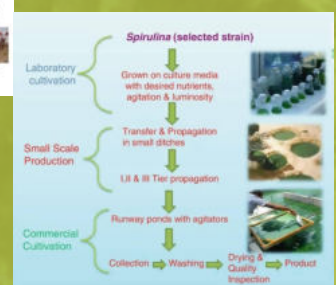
Spirulina (selected strain)

Laboratory cultivation

Grown on culture media with desired nutrients, agitation & luminosity

Small Scale Production

Transfer & Propagation in small ditches

I,II & III Tier propagation

Commercial Cultivation

Runway ponds with agitators

Collection → Washing → Drying & Quality Inspection → Product